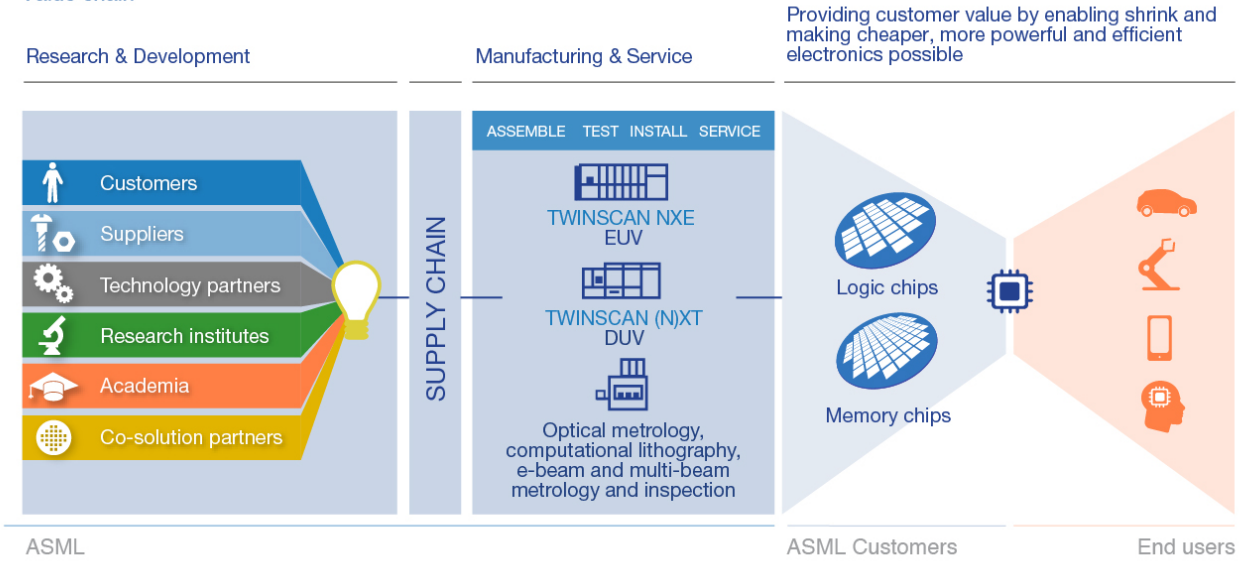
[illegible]

Research & Development

Manufacturing & Service

Providing customer value by enabling shrink and making cheaper, more powerful and efficient electronics possible

Customers

Suppliers

Technology partners

Research institutes

Academia

Co-solution partners

SUPPLY CHAIN

ASSEMBLE TEST INSTALL SERVICE

TWINSCAN NXE
EUV

TWINSCAN (N)XT
DUV

Optical metrology, computational lithography, e-beam and multi-beam metrology and inspection

Logic chips

Memory chips

ASML

ASML Customers

End users